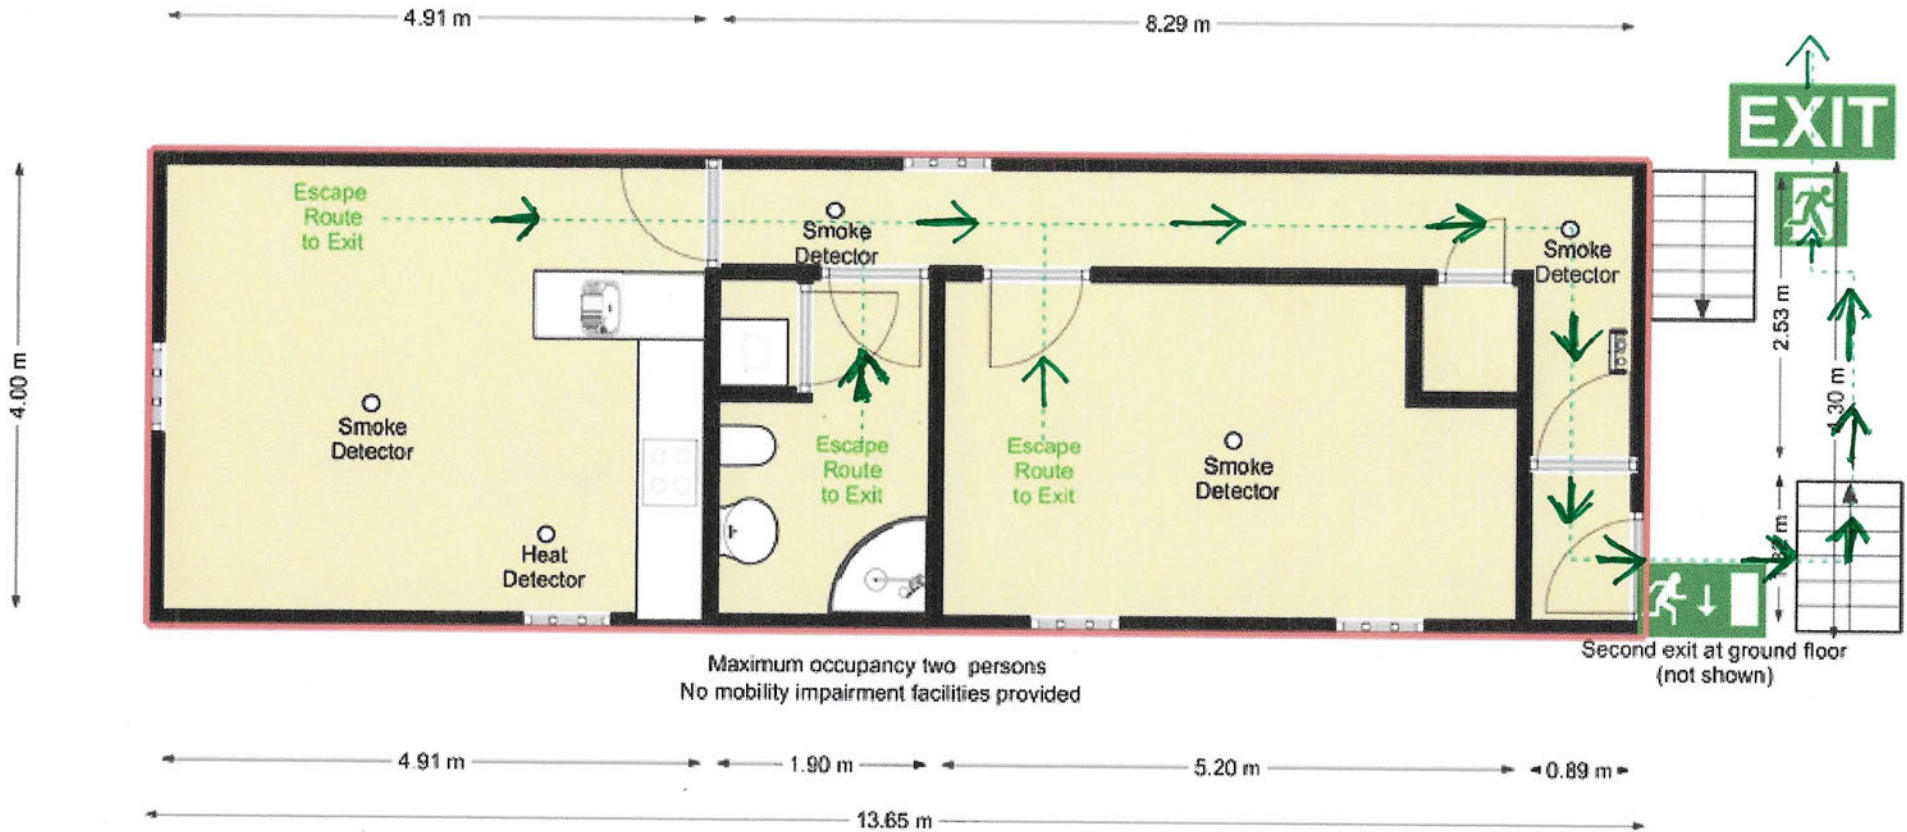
4.91 m
8.29 m
EXIT
4.00 m
Escape Route to Exit
Smoke Detector
Smoke Detector
2.53 m
1.30 m
Smoke Detector
Heat Detector
Escape Route to Exit
Escape Route to Exit
Smoke Detector
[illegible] m
Maximum occupancy two persons
No mobility impairment facilities provided
Second exit at ground floor (not shown)
4.91 m
1.90 m
5.20 m
0.89 m
13.65 m